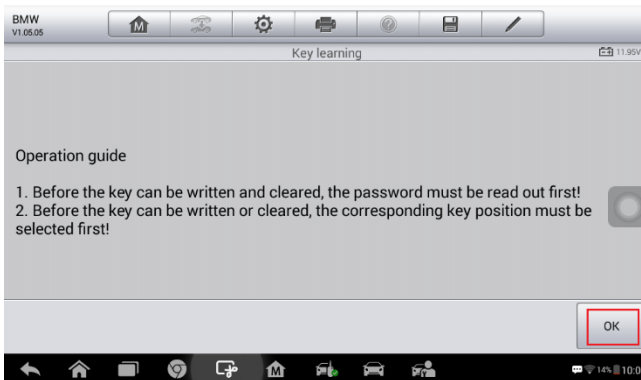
BMW
V1.05.05

Key learning

11.95V

Operation guide

1. Before the key can be written and cleared, the password must be read out first!
2. Before the key can be written or cleared, the corresponding key position must be selected first!

OK

14% 10:0